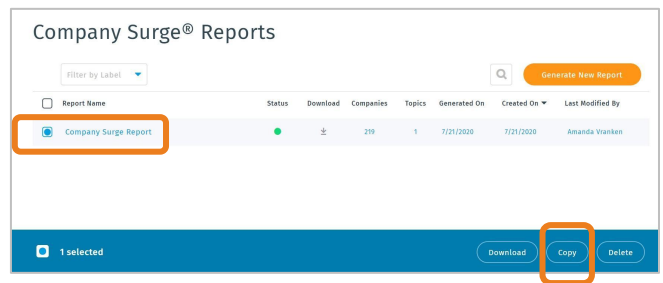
Company Surge® Reports

Filter by Label

Generate New Report

| Report Name | Status | Download | Companies | Topics | Generated On | Created On | Last Modified By |
|---|---|---|---|---|---|---|---|
| Company Surge Report | | | 219 | 1 | 7/21/2020 | 7/21/2020 | Amanda Vranken |

1 selected

Download Copy Delete